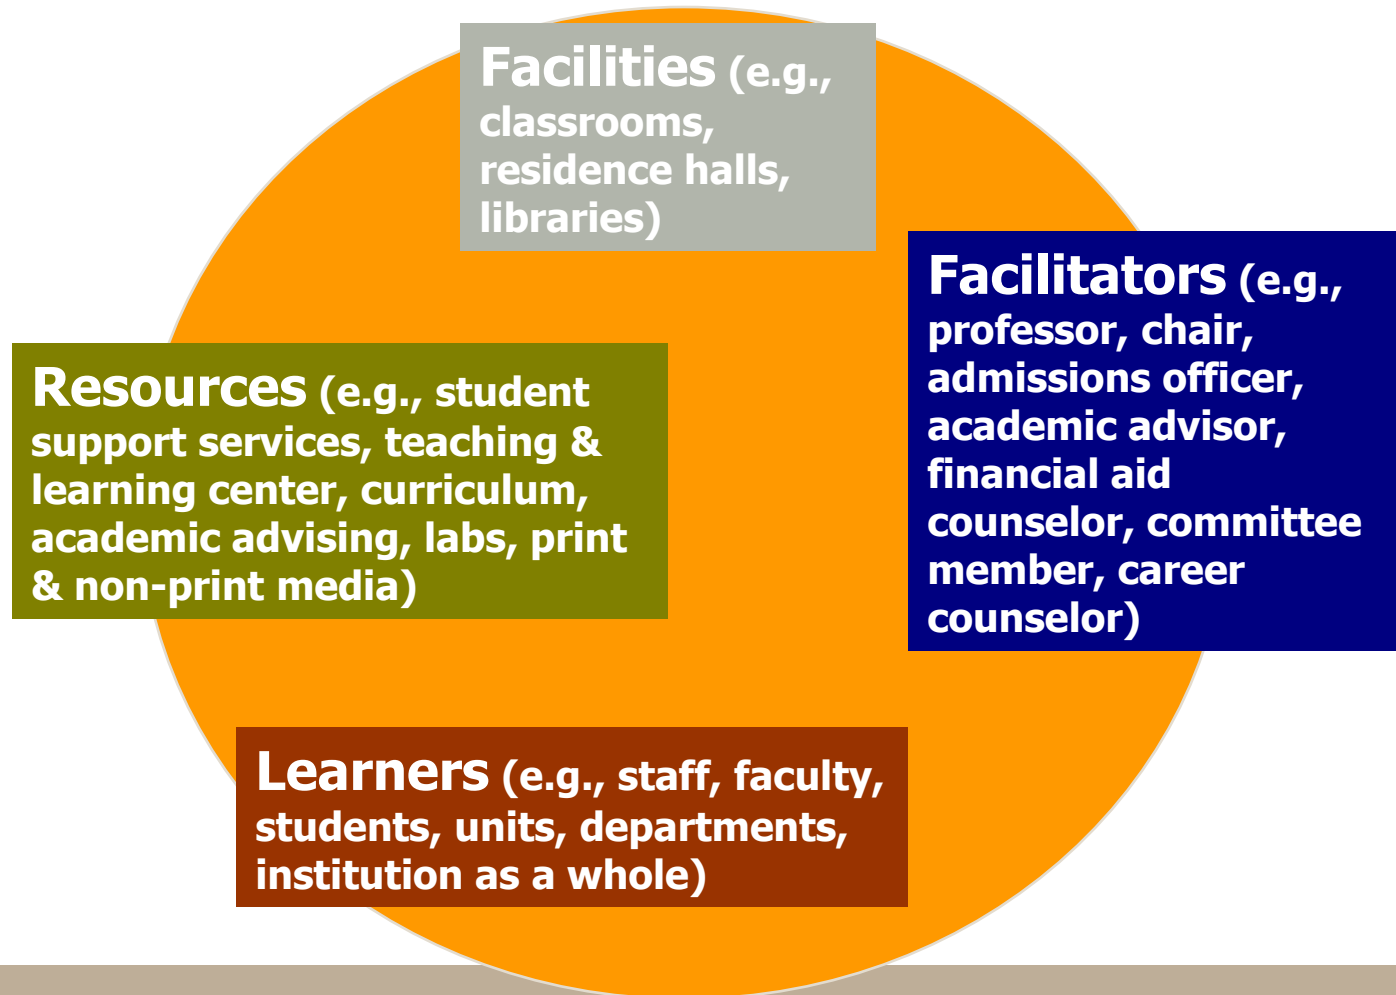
Facilities (e.g., classrooms, residence halls, libraries)

Facilitators (e.g., professor, chair, admissions officer, academic advisor, financial aid counselor, committee member, career counselor)

Resources (e.g., student support services, teaching & learning center, curriculum, academic advising, labs, print & non-print media)

Learners (e.g., staff, faculty, students, units, departments, institution as a whole)